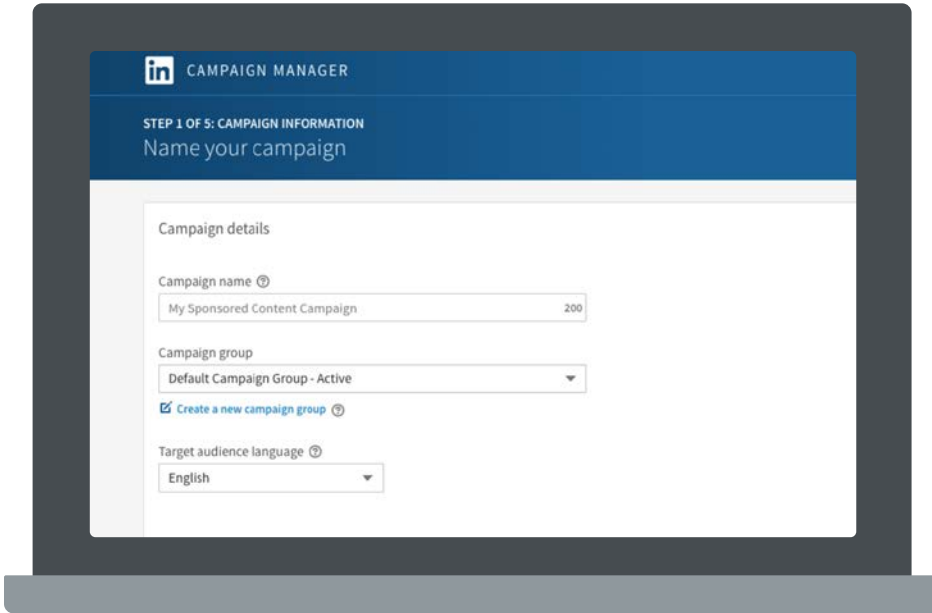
in CAMPAIGN MANAGER

STEP 1 OF 5: CAMPAIGN INFORMATION
Name your campaign

Campaign details

Campaign name ⓘ
My Sponsored Content Campaign 200

Campaign group
Default Campaign Group - Active

Create a new campaign group ⓘ

Target audience language ⓘ
English